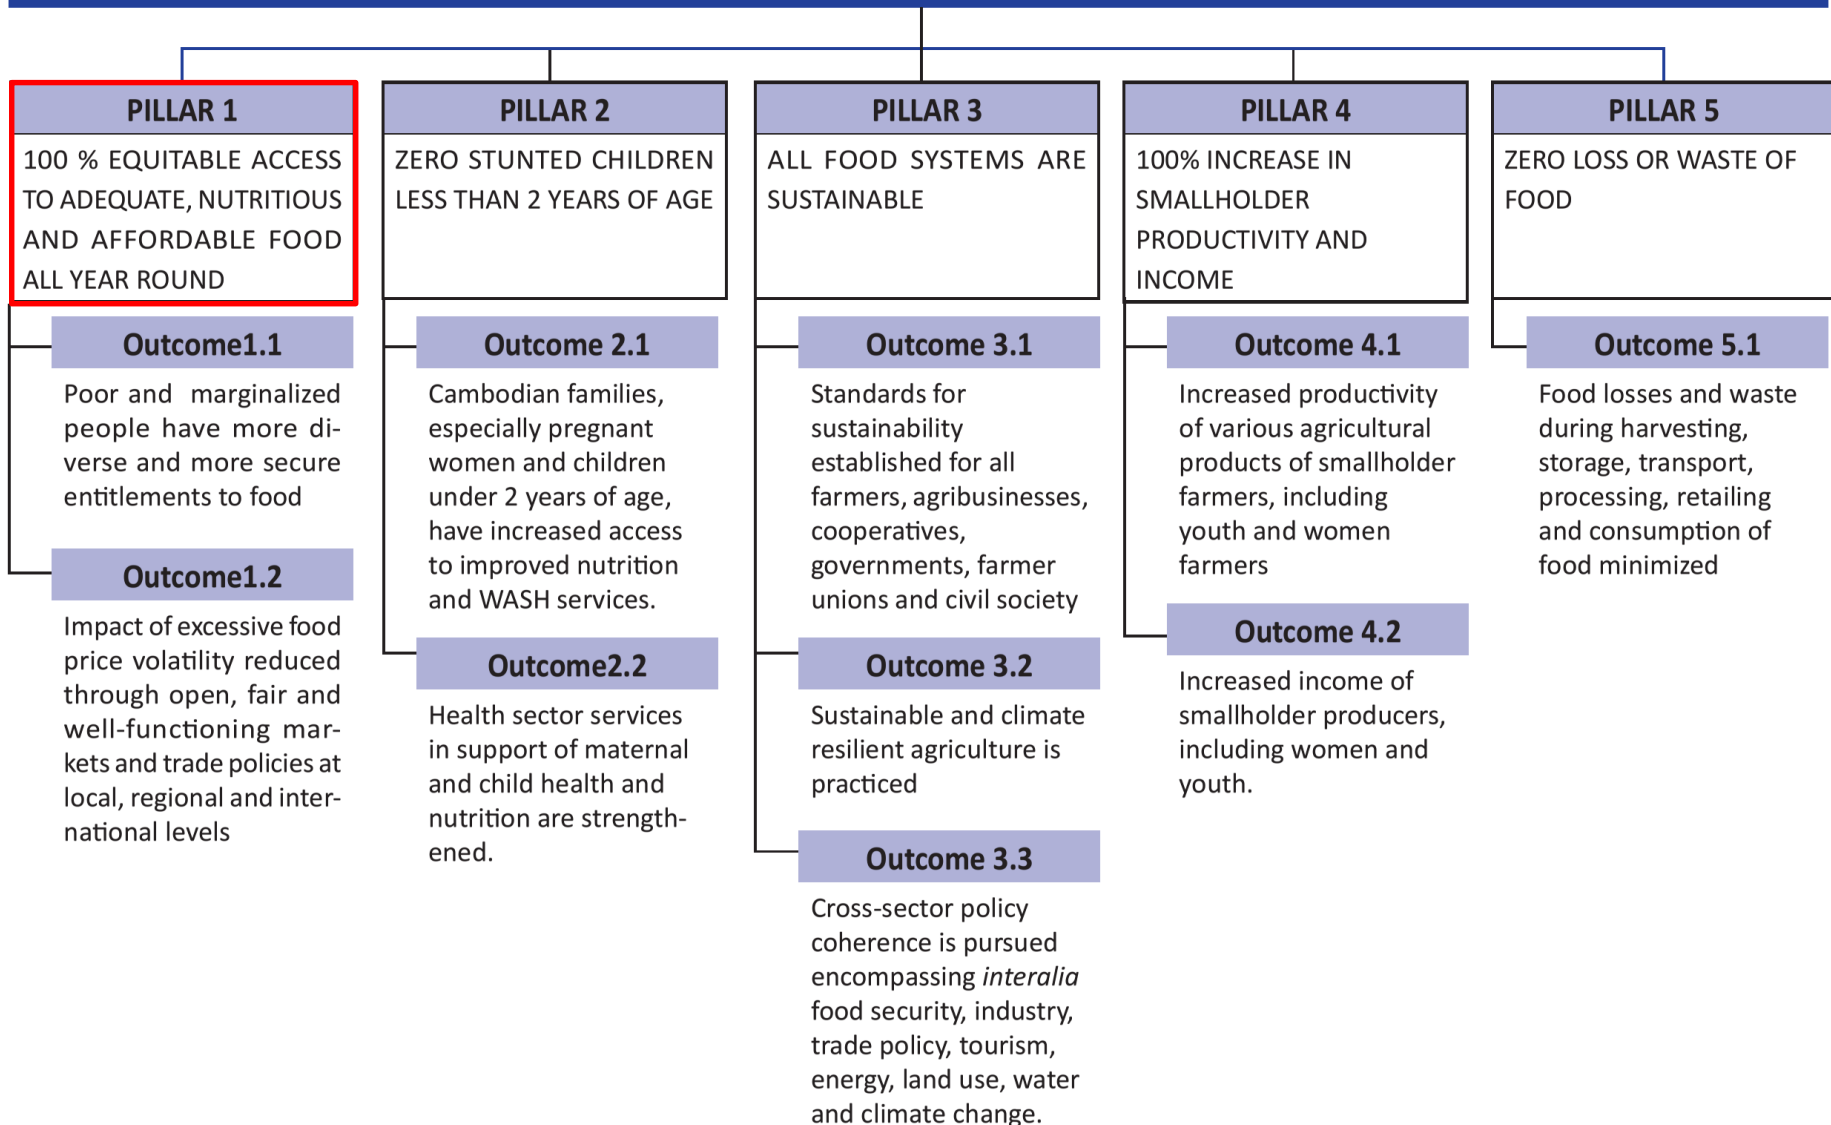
PILLAR 1

100 % EQUITABLE ACCESS TO ADEQUATE, NUTRITIOUS AND AFFORDABLE FOOD ALL YEAR ROUND

Outcome1.1

Poor and marginalized people have more diverse and more secure entitlements to food

Outcome1.2

Impact of excessive food price volatility reduced through open, fair and well-functioning markets and trade policies at local, regional and international levels

PILLAR 2

ZERO STUNTED CHILDREN LESS THAN 2 YEARS OF AGE

Outcome 2.1

Cambodian families, especially pregnant women and children under 2 years of age, have increased access to improved nutrition and WASH services.

Outcome2.2

Health sector services in support of maternal and child health and nutrition are strengthened.

PILLAR 3

ALL FOOD SYSTEMS ARE SUSTAINABLE

Outcome 3.1

Standards for sustainability established for all farmers, agribusinesses, cooperatives, governments, farmer unions and civil society

Outcome 3.2

Sustainable and climate resilient agriculture is practiced

Outcome 3.3

Cross-sector policy coherence is pursued encompassing *interalia* food security, industry, trade policy, tourism, energy, land use, water and climate change.

PILLAR 4

100% INCREASE IN SMALLHOLDER PRODUCTIVITY AND INCOME

Outcome 4.1

Increased productivity of various agricultural products of smallholder farmers, including youth and women farmers

Outcome 4.2

Increased income of smallholder producers, including women and youth.

PILLAR 5

ZERO LOSS OR WASTE OF FOOD

Outcome 5.1

Food losses and waste during harvesting, storage, transport, processing, retailing and consumption of food minimized